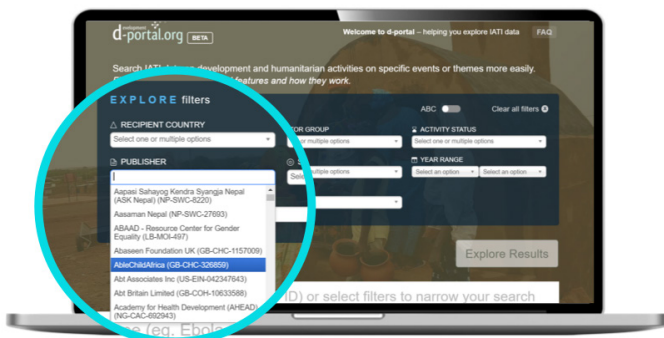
d-portal.org BETA

Welcome to d-portal – helping you explore IATI data

FAQ

Search IATI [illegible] development and humanitarian activities on specific events or themes more easily. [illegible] features and how they work.

EXPLORE filters

ABC

Clear all filters

RECIPIENT COUNTRY

Select one or multiple options

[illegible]OR GROUP

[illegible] or multiple options

ACTIVITY STATUS

Select one or multiple options

PUBLISHER

S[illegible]

Sel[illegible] multiple options

YEAR RANGE

Select an option

Select an option

Aapasi Sahayog Kendra Syangja Nepal (ASK Nepal) (NP-SWC-8220)

Aasaman Nepal (NP-SWC-27693)

ABAAD - Resource Center for Gender Equality (LB-MOI-497)

Abaseen Foundation UK (GB-CHC-1157009)

AbleChildAfrica (GB-CHC-326859)

Abt Associates Inc (US-EIN-042347643)

Abt Britain Limited (GB-COH-10633588)

Academy for Health Development (AHEAD) (NG-CAC-692943)

Explore Results

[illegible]D) or select filters to narrow your search

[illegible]e (eg. Ebola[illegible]